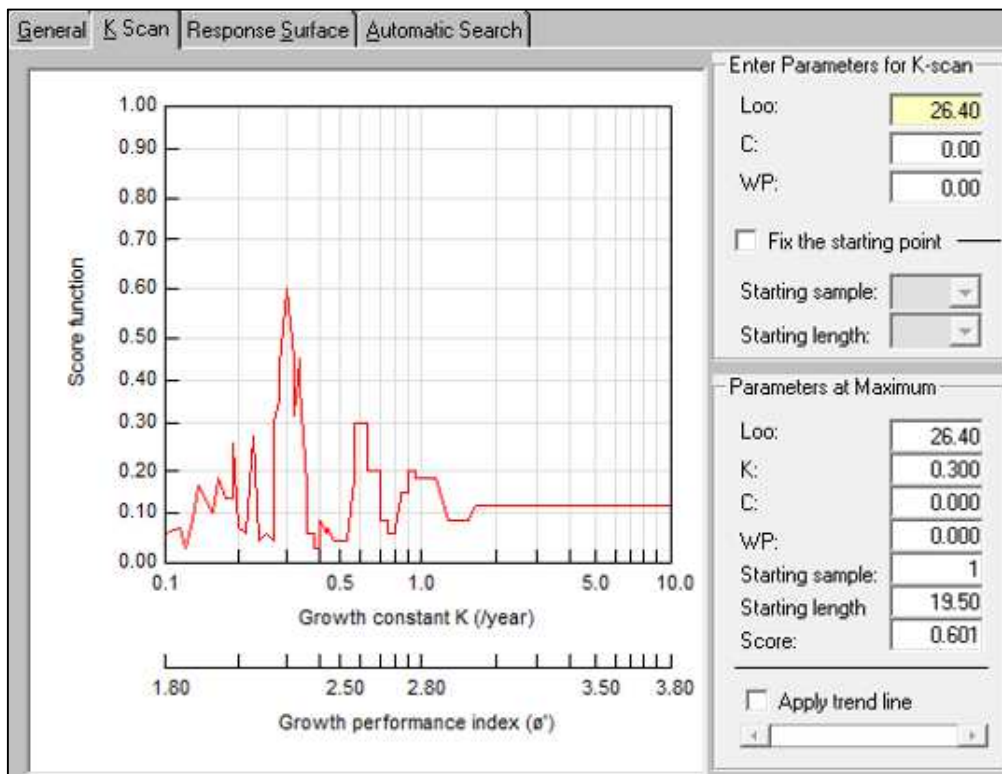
General | K Scan | Response Surface | Automatic Search

1.00
0.90
0.80
0.70
0.60
0.50
0.40
0.30
0.20
0.10
0.00

Score function

0.1 0.5 1.0 5.0 10.0

Growth constant K (/year)

1.80 2.50 2.80 3.50 3.80

Growth performance index (ø')

Enter Parameters for K-scan

Loo: 26.40

C: 0.00

WP: 0.00

Fix the starting point

Starting sample:

Starting length:

Parameters at Maximum

Loo: 26.40

K: 0.300

C: 0.000

WP: 0.000

Starting sample: 1

Starting length 19.50

Score: 0.601

Apply trend line